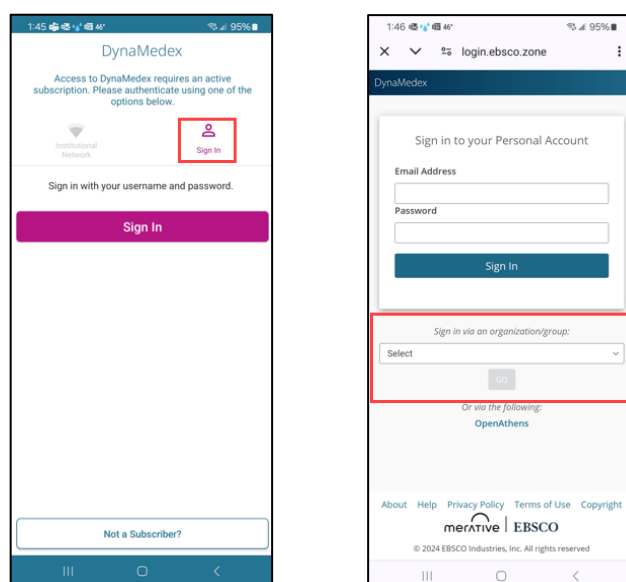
1:45 95%

DynaMedex

Access to DynaMedex requires an active subscription. Please authenticate using one of the options below.

Institutional Network

Sign In

Sign in with your username and password.

Sign In

Not a Subscriber?

1:46 95%

login.ebsco.zone

DynaMedex

Sign in to your Personal Account

Email Address

Password

Sign In

Sign in via an organization/group:

Select

GO

Or via the following:

OpenAthens

About Help Privacy Policy Terms of Use Copyright

merative | EBSCO

© 2024 EBSCO Industries, Inc. All rights reserved